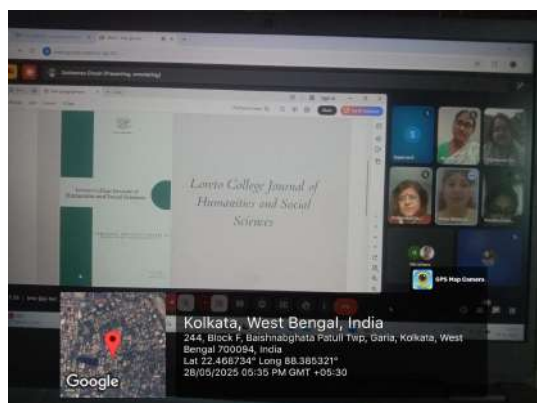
Loreto College Journal of Humanities and Social Sciences

GPS Map Camera

Kolkata, West Bengal, India
244, Block F, Baishnabghata Patuli Twp, Garia, Kolkata, West Bengal 700094, India
Lat 22.468734° Long 88.385321°
28/05/2025 05:35 PM GMT +05:30

Google